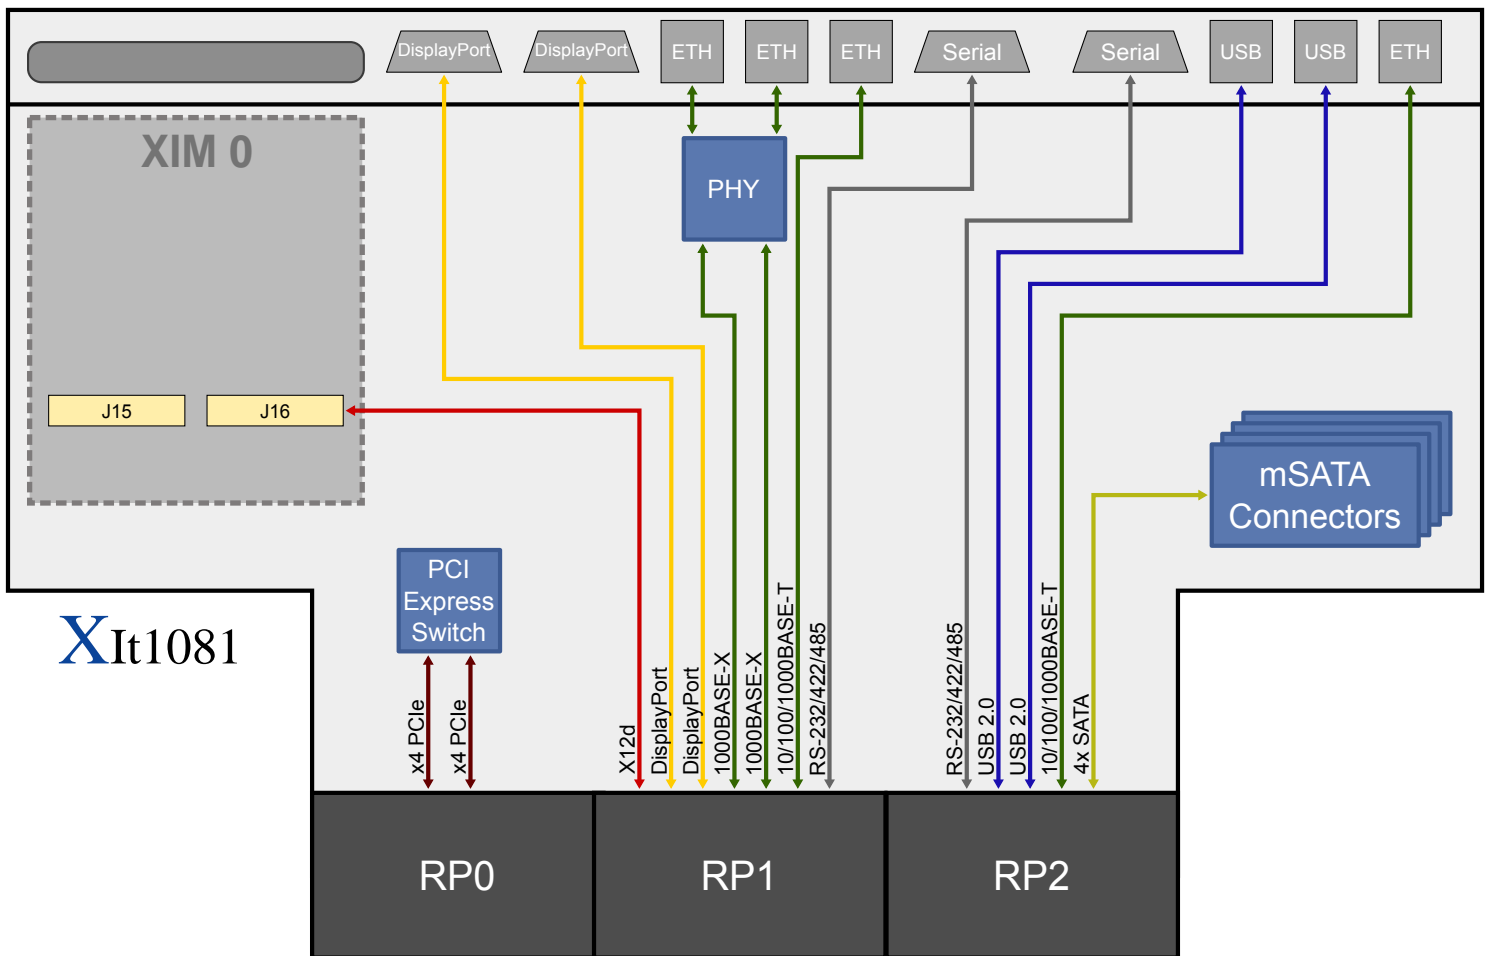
DisplayPort DisplayPort ETH ETH ETH Serial Serial USB USB ETH

XIM 0

PHY

J15 J16

mSATA Connectors

PCI Express Switch

XIt1081

x4 PCIe
x4 PCIe

X12d
DisplayPort
DisplayPort
1000BASE-X
1000BASE-X
10/100/1000BASE-T
RS-232/422/485

RS-232/422/485
USB 2.0
USB 2.0
10/100/1000BASE-T
4x SATA

RP0 RP1 RP2